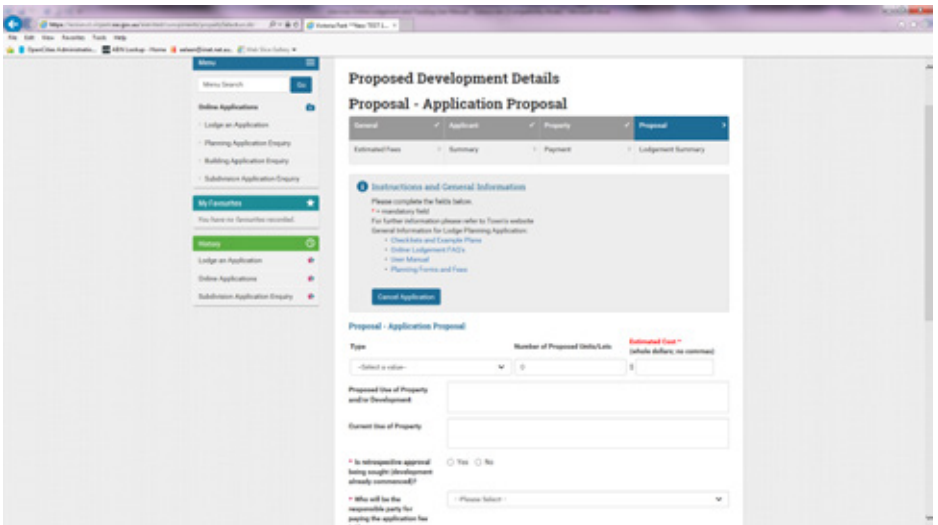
File Edit View Favorites Tools Help

OpenCities Administratio... ABN Lookup - Home Web Slice Gallery

Menu

Menu Search

Go

Online Applications

Lodge an Application

Planning Application Enquiry

Building Application Enquiry

Subdivision Application Enquiry

My Favourites

You have no favourites recorded.

History

Lodge an Application

Online Applications

Subdivision Application Enquiry

Proposed Development Details

Proposal - Application Proposal

| General | Applicant | Property | Proposal |
|---|---|---|---|
| Estimated Fees | Summary | Payment | Lodgement Summary |

Instructions and General Information

Please complete the fields below.
* = mandatory field
For further information please refer to Town's website
General Information for Lodge Planning Application:
• Checklists and Example Plans
• Online Lodgement FAQ's
• User Manual
• Planning Forms and Fees

Cancel Application

Proposal - Application Proposal

Type

--Select a value--

Number of Proposed Units/Lots

0

Estimated Cost * (whole dollars; no commas)

$

Proposed Use of Property and/or Development

Current Use of Property

* Is retrospective approval being sought (development already commenced)?

Yes No

* Who will be the responsible party for paying the application fee

- Please Select -